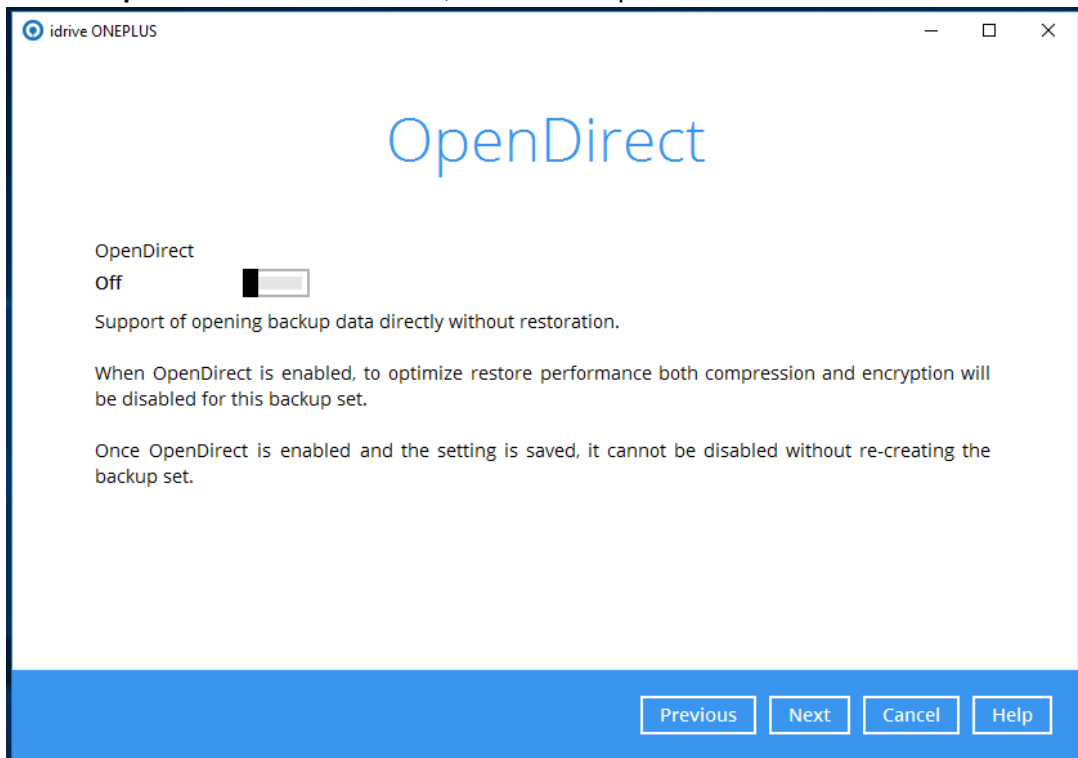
idrive ONEPLUS

OpenDirect

OpenDirect
Off

Support of opening backup data directly without restoration.

When OpenDirect is enabled, to optimize restore performance both compression and encryption will be disabled for this backup set.

Once OpenDirect is enabled and the setting is saved, it cannot be disabled without re-creating the backup set.

Previous Next Cancel Help